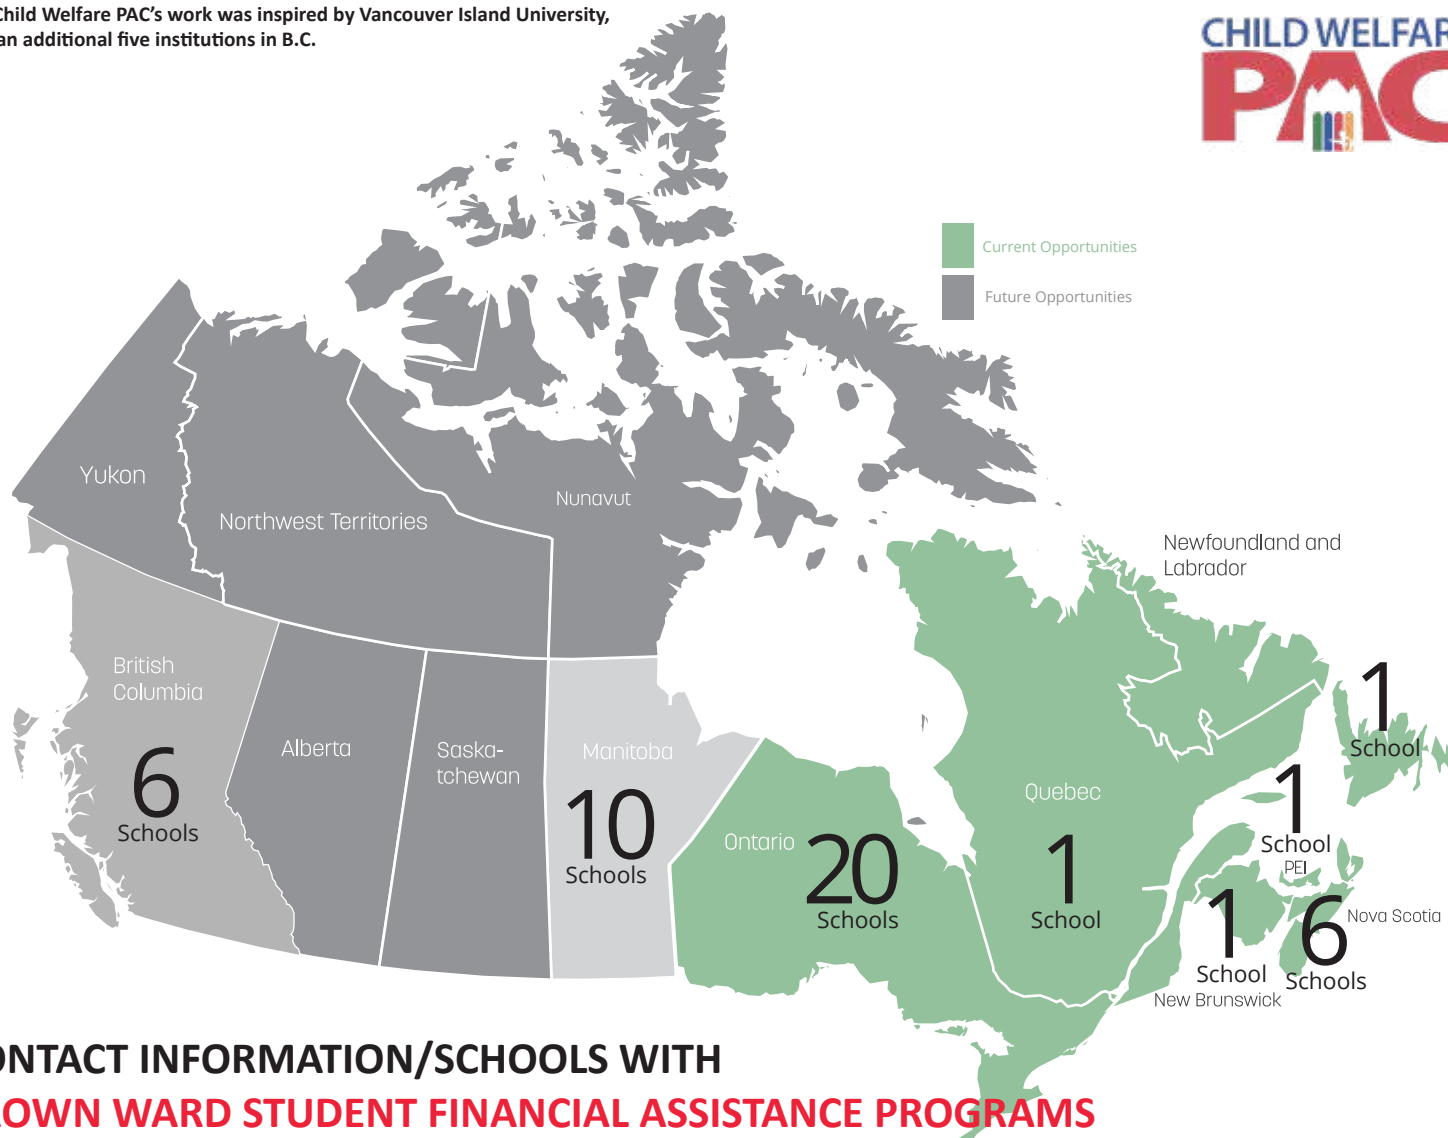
Child Welfare PAC's work was inspired by Vancouver Island University, an additional five institutions in B.C.

CHILD WELFAR
PAC

Current Opportunities
Future Opportunities

Yukon
Northwest Territories
Nunavut
Newfoundland and Labrador
British Columbia
6
Schools
Alberta
Saskatchewan
Manitoba
10
Schools
Ontario
20
Schools
Quebec
1
School
1
School
1
School
PEI
1
School
New Brunswick
6
Schools
Nova Scotia

ONTACT INFORMATION/SCHOOLS WITH
OWN WARD STUDENT FINANCIAL ASSISTANCE PROGRAMS